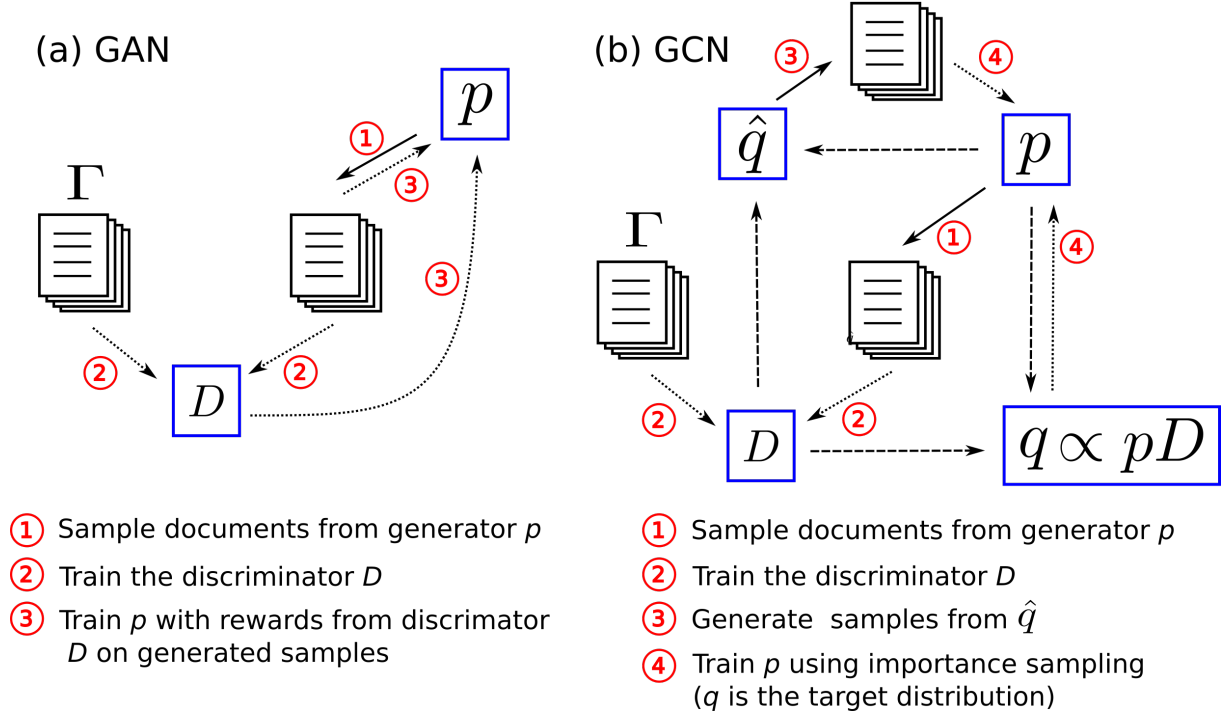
(a) GAN

$p$

1

3

$\Gamma$

3

2

2

$D$

(b) GCN

3

4

$\hat{q}$

$p$

$\Gamma$

1

4

2

2

$D$

$q \propto pD$

1 Sample documents from generator $p$
2 Train the discriminator $D$
3 Train $p$ with rewards from discrimator $D$ on generated samples

1 Sample documents from generator $p$
2 Train the discriminator $D$
3 Generate samples from $\hat{q}$
4 Train $p$ using importance sampling ($q$ is the target distribution)